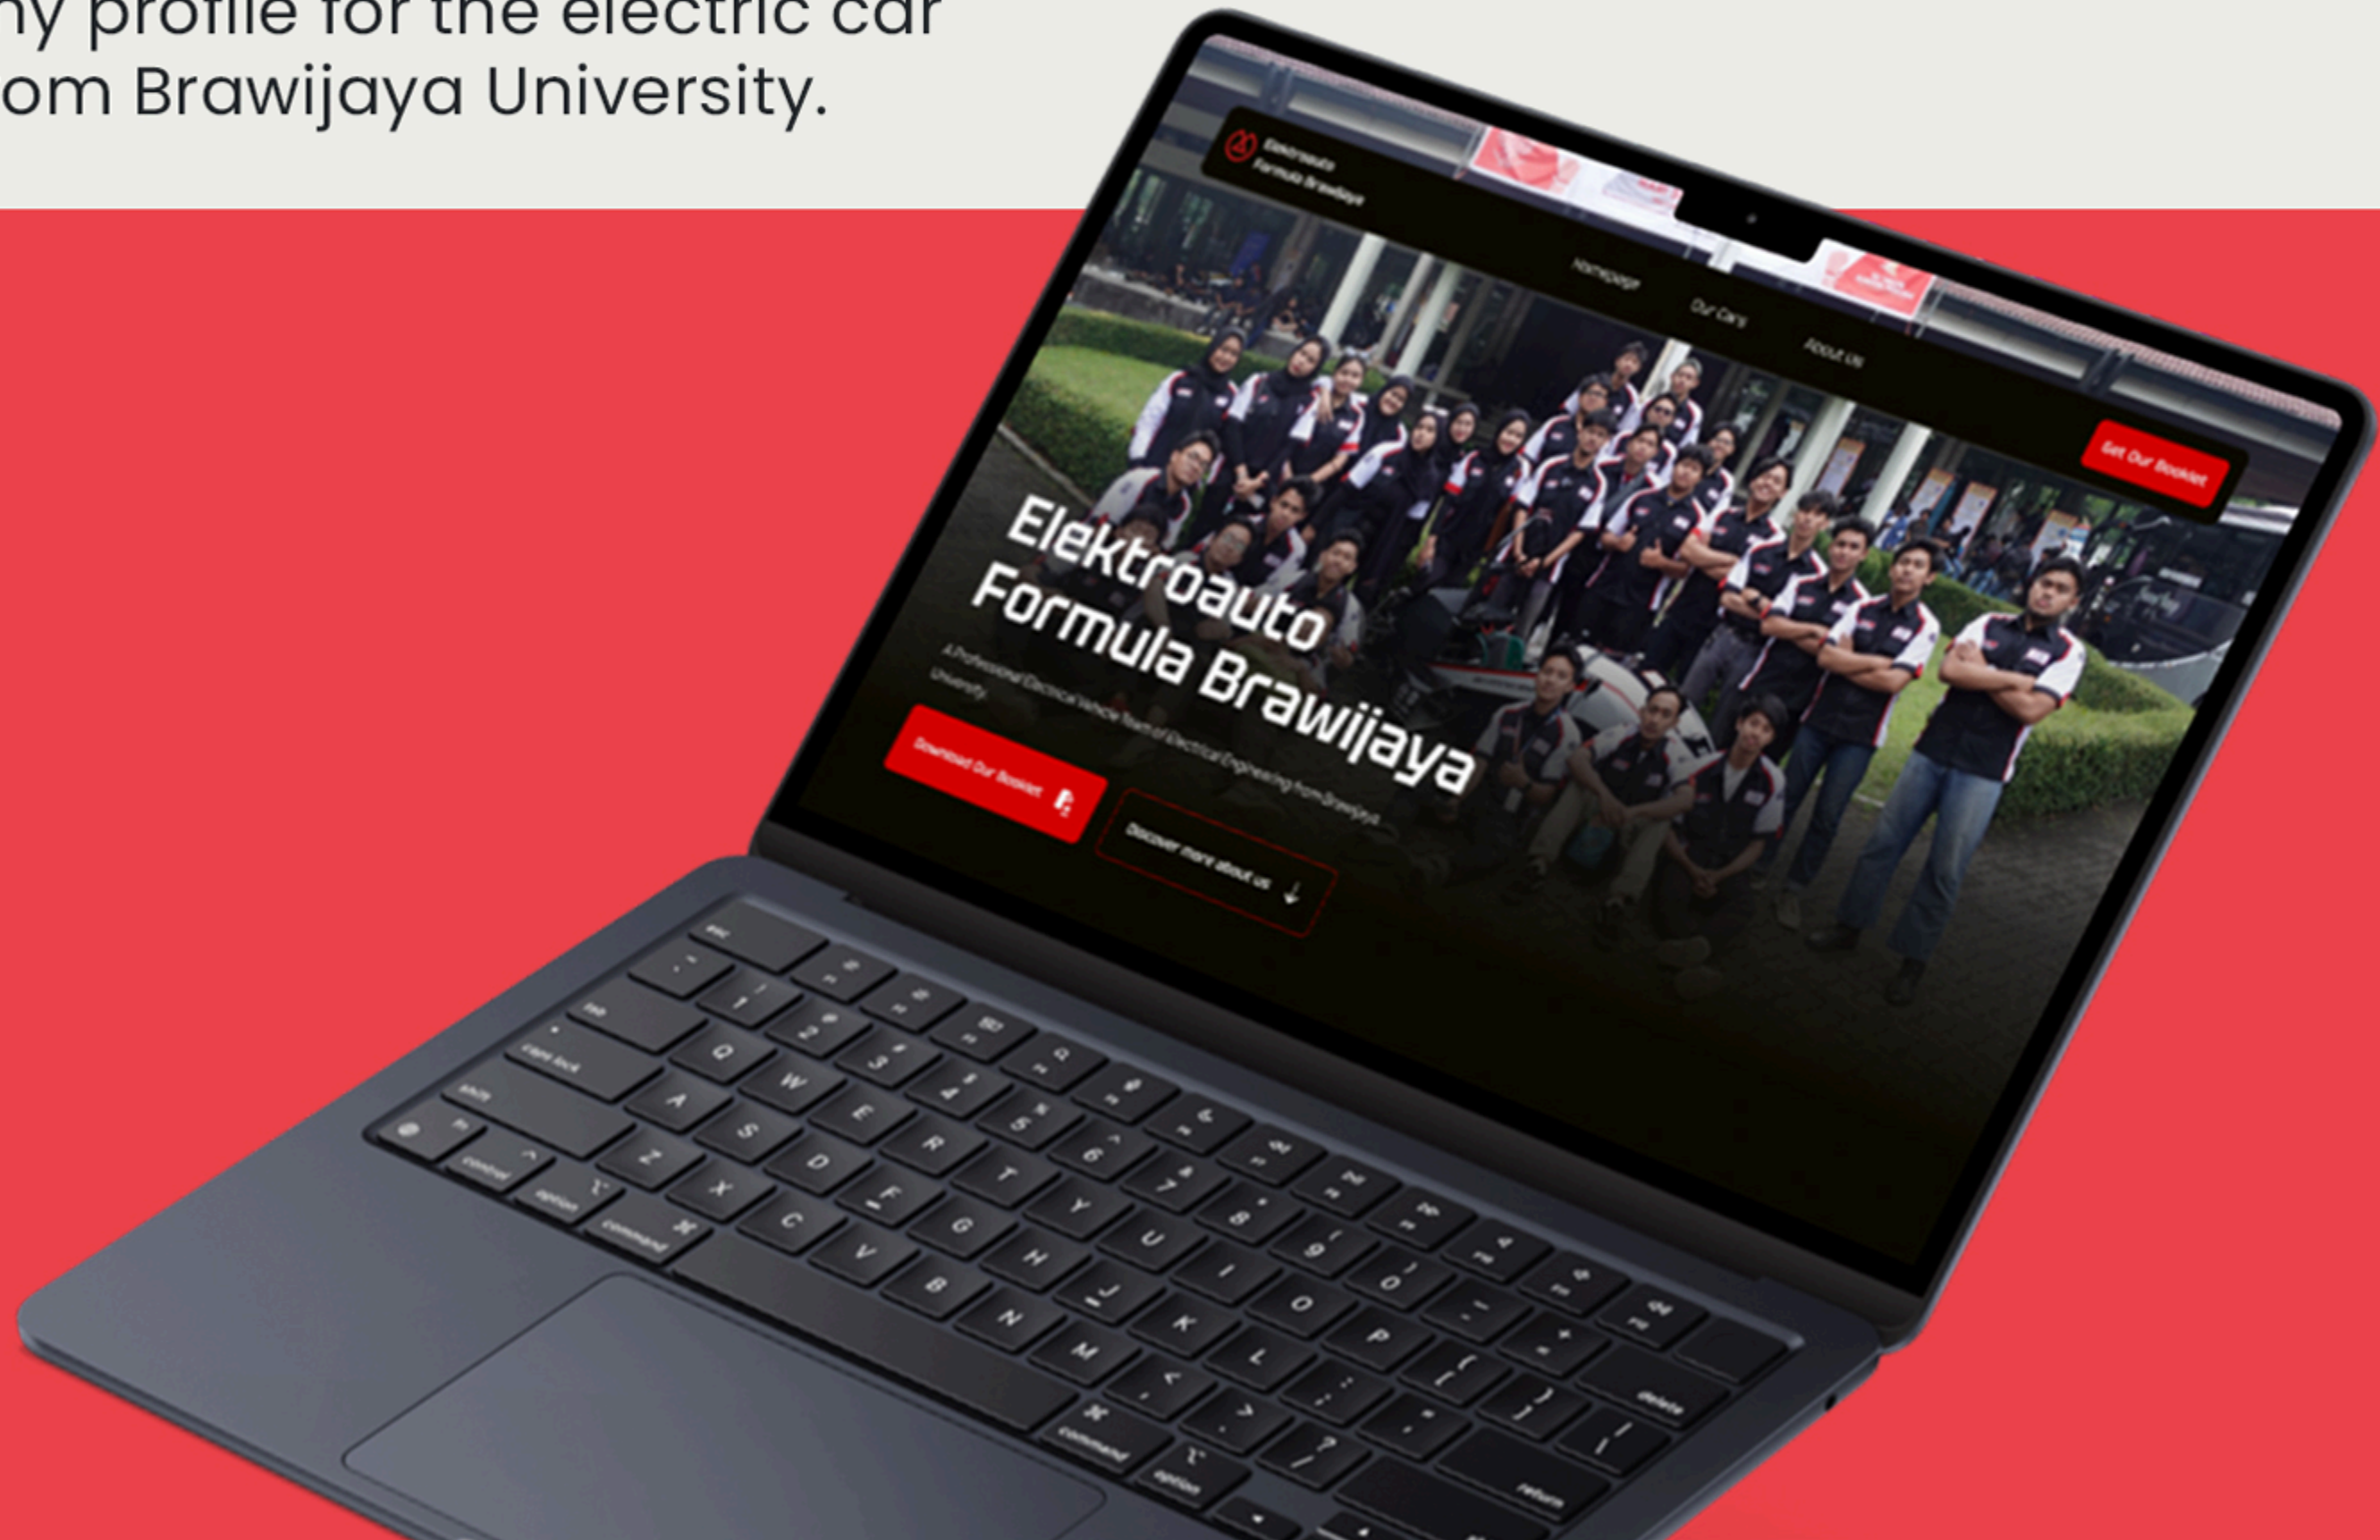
ny profile for the electric car
om Brawijaya University.

Elektroauto Formula Brawijaya

Homepage
Our Cars
About Us
Get Our Booklet

Elektroauto Formula Brawijaya

A Professional Electrical Vehicle Team of Electrical Engineering from Brawijaya University.

Download Our Booklet
Discover more about us

esc
tab
caps lock
shift
fn
control
option
command
Q W E R T Y U I O P
A S D F G H J K L
Z X C V B N M
delete
return
command
option